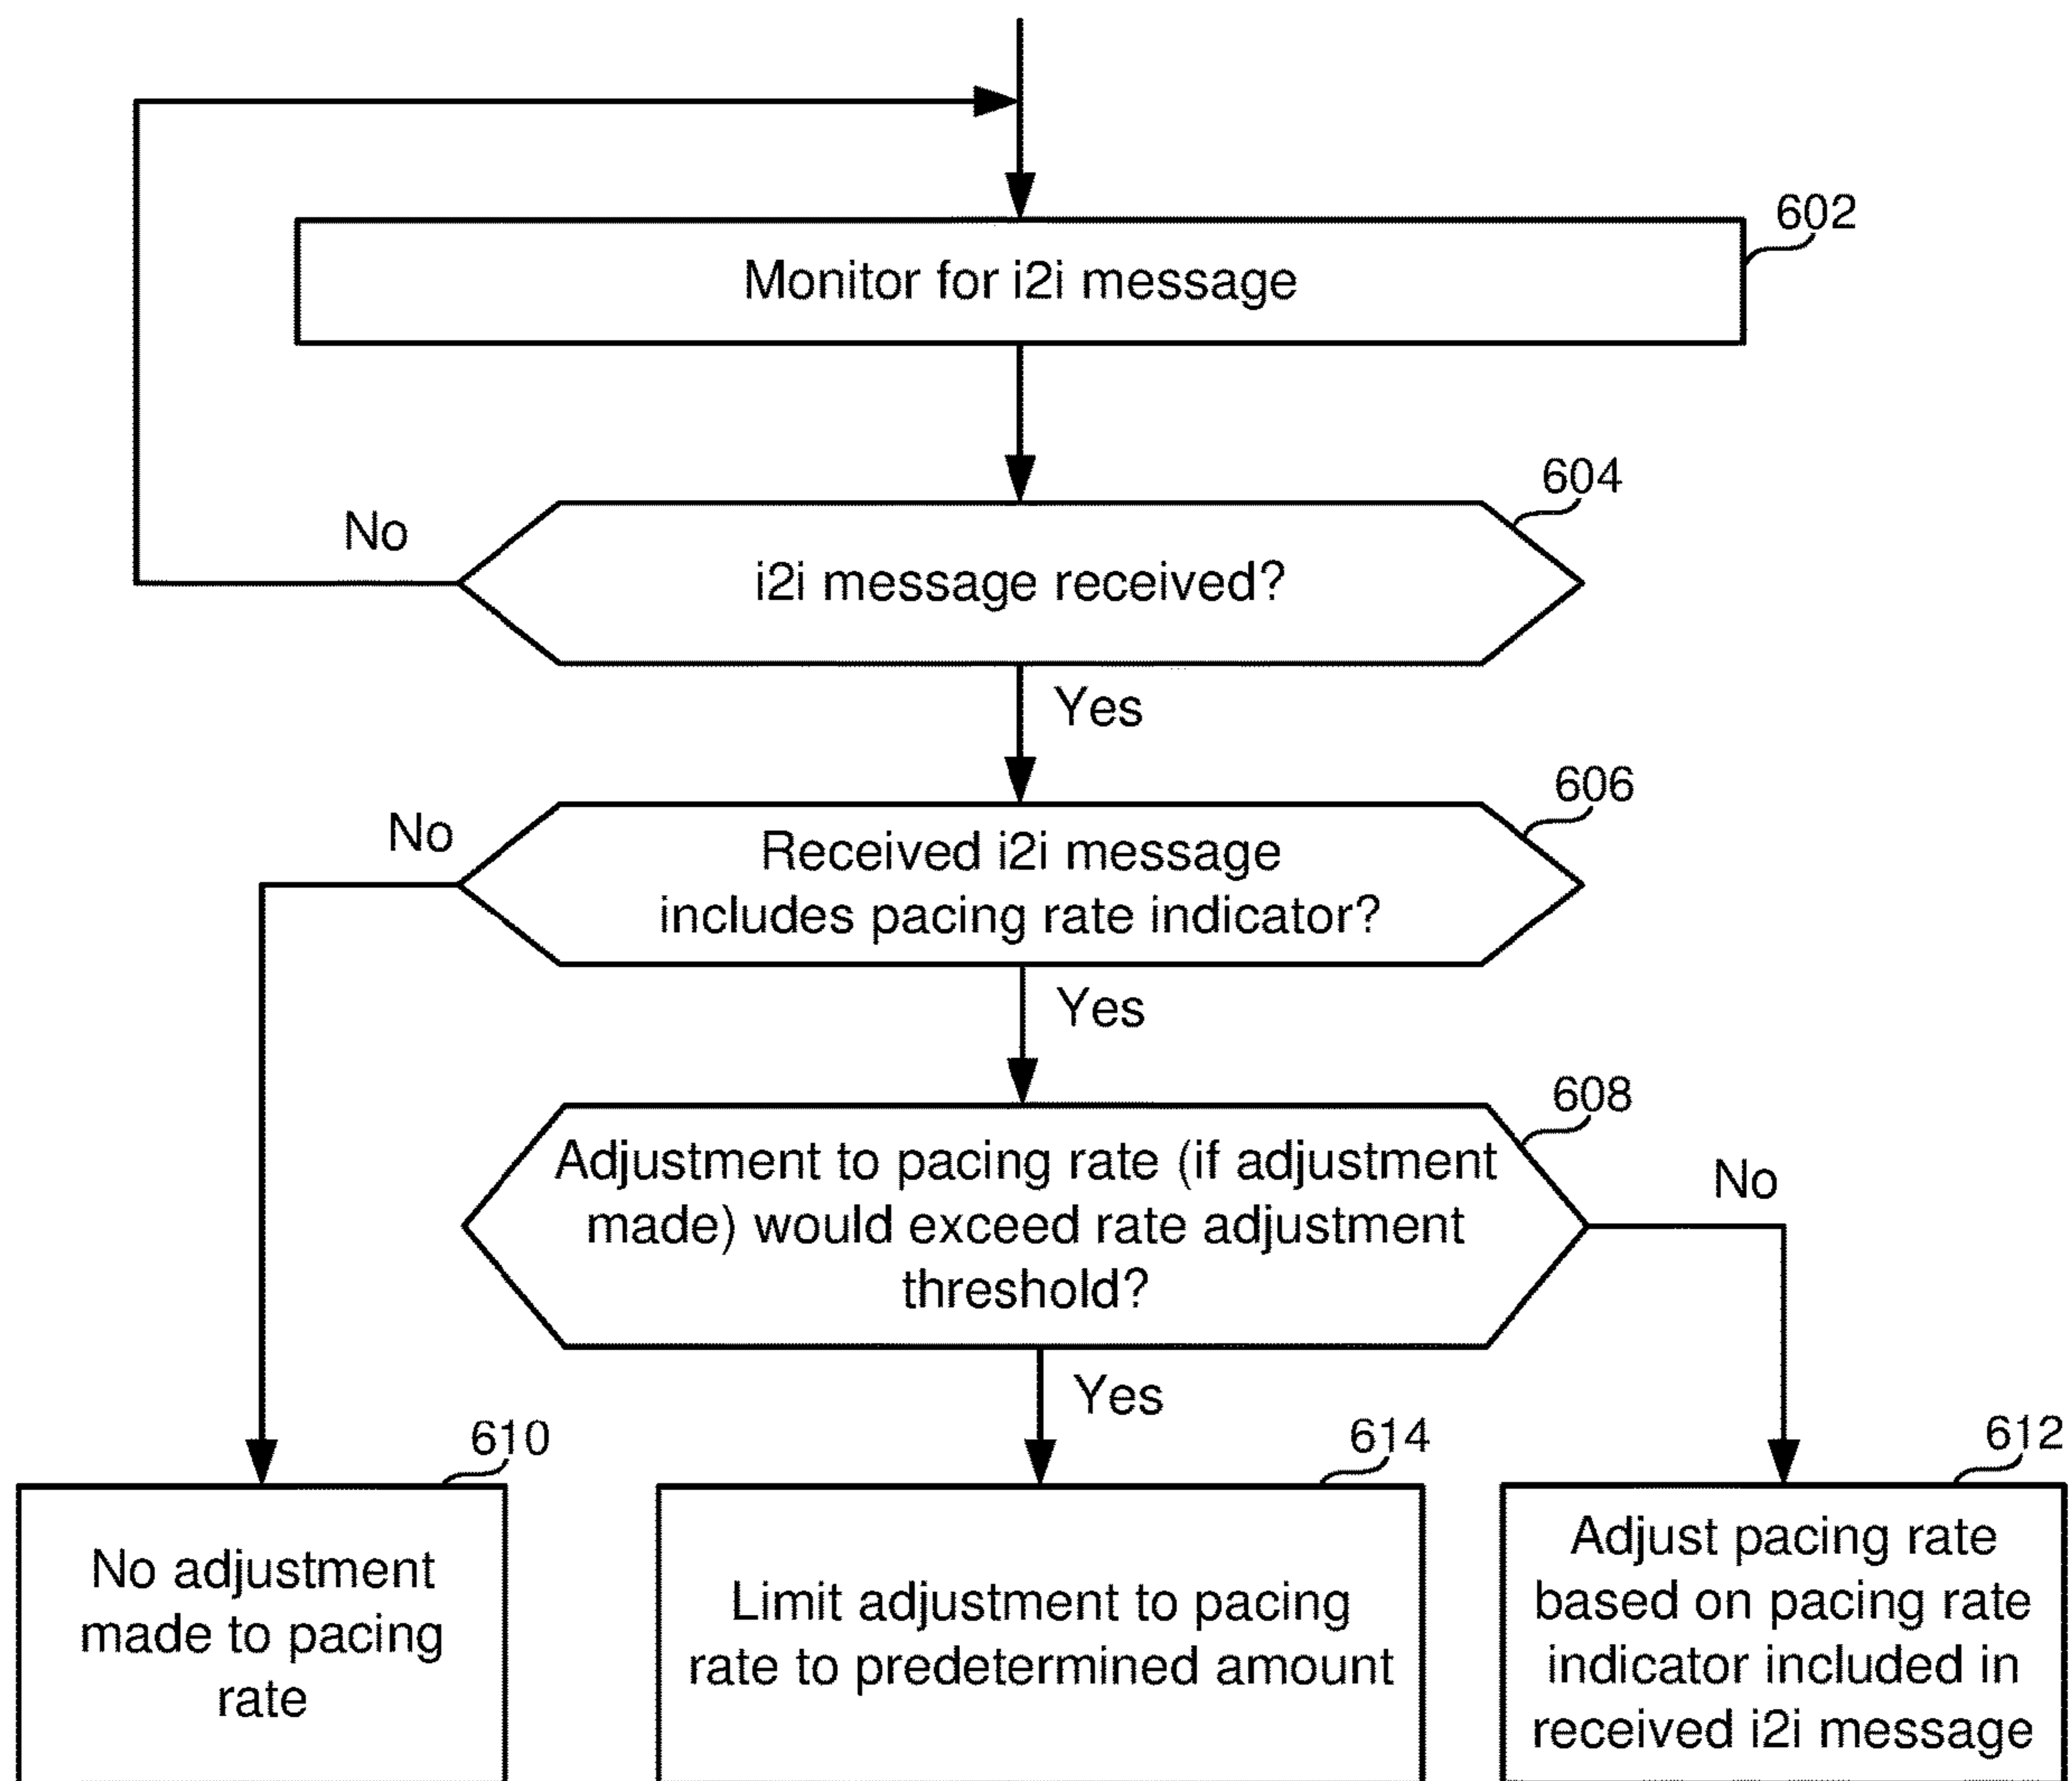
602
Monitor for i2i message

604
No
i2i message received?

Yes

606
No
Received i2i message includes pacing rate indicator?

Yes

608
Adjustment to pacing rate (if adjustment made) would exceed rate adjustment threshold?
No

Yes

610
No adjustment made to pacing rate

614
Limit adjustment to pacing rate to predetermined amount

612
Adjust pacing rate based on pacing rate indicator included in received i2i message